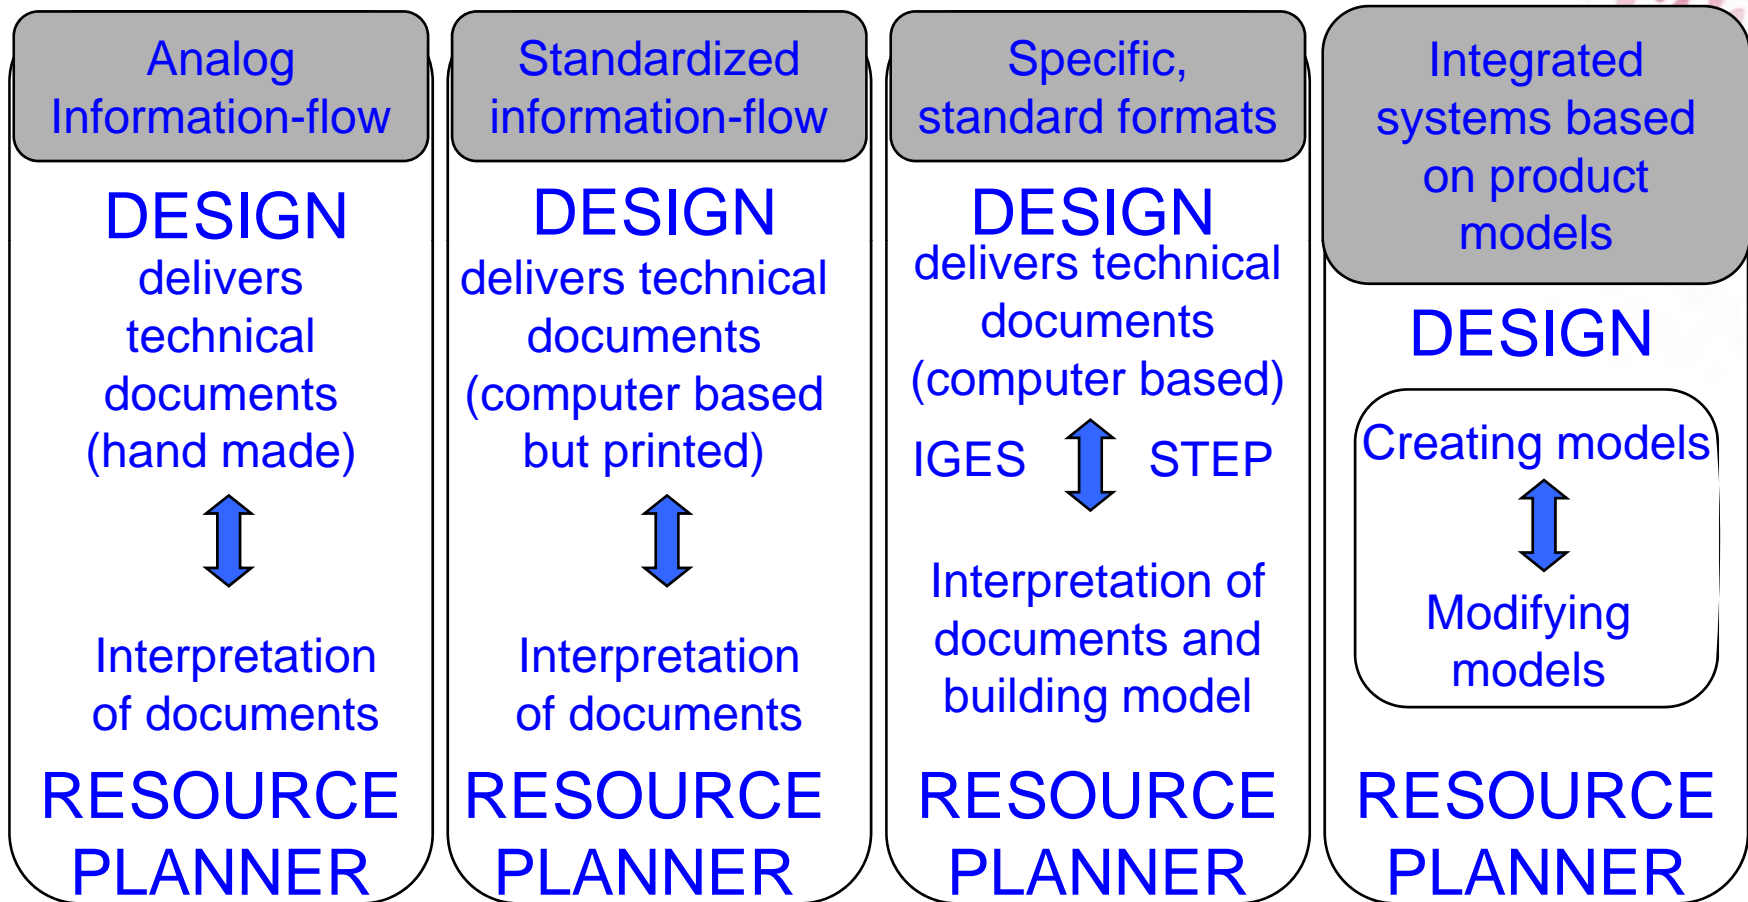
Analog Information-flow

DESIGN

delivers technical documents (hand made)

Interpretation of documents

RESOURCE PLANNER

Standardized information-flow

DESIGN

delivers technical documents (computer based but printed)

Interpretation of documents

RESOURCE PLANNER

Specific, standard formats

DESIGN

delivers technical documents (computer based)

IGES STEP

Interpretation of documents and building model

RESOURCE PLANNER

Integrated systems based on product models

DESIGN

Creating models

Modifying models

RESOURCE PLANNER